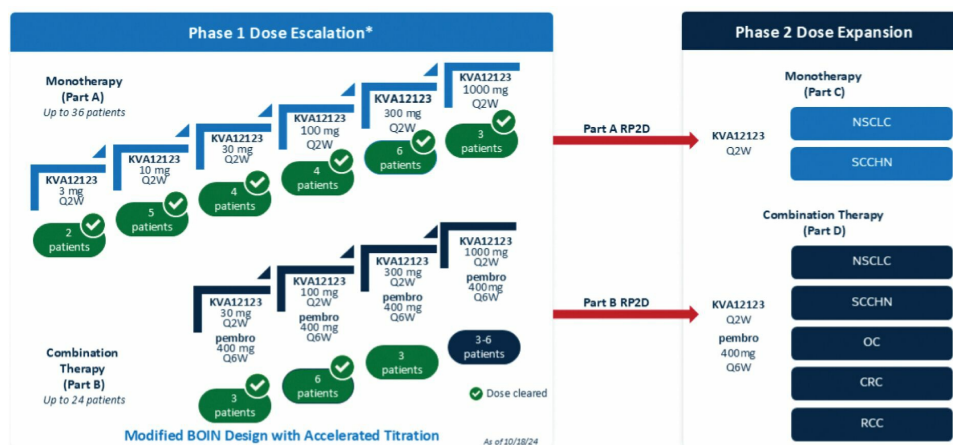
Phase 1 Dose Escalation*

Monotherapy (Part A)
Up to 36 patients

KVA12123
3 mg
Q2W

2 patients

KVA12123
10 mg
Q2W

5 patients

KVA12123
30 mg
Q2W

4 patients

KVA12123
100 mg
Q2W

4 patients

KVA12123
300 mg
Q2W

6 patients

KVA12123
1000 mg
Q2W

3 patients

Part A RP2D

KVA12123
30 mg
Q2W
pembro
400 mg
Q6W

3 patients

KVA12123
100 mg
Q2W
pembro
400 mg
Q6W

6 patients

KVA12123
300 mg
Q2W
pembro
400 mg
Q6W

3 patients

KVA12123
1000 mg
Q2W
pembro
400 mg
Q6W

3-6 patients

Combination Therapy (Part B)
Up to 24 patients

Dose cleared

Part B RP2D

Modified BOIN Design with Accelerated Titration

As of 10/18/24

Phase 2 Dose Expansion

Monotherapy (Part C)

KVA12123
Q2W

NSCLC

SCCHN

Combination Therapy (Part D)

KVA12123
Q2W
pembro
400mg
Q6W

NSCLC

SCCHN

OC

CRC

RCC